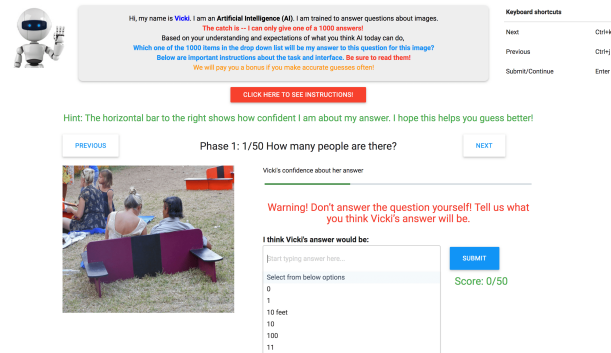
Hi, my name is Vicki. I am an Artificial Intelligence (AI). I am trained to answer questions about images.
The catch is -- I can only give one of a 1000 answers!
Based on your understanding and expectations of what you think AI today can do,
Which one of the 1000 items in the drop down list will be my answer to this question for this image?
Below are important instructions about the task and interface. Be sure to read them!
We will pay you a bonus if you make accurate guesses often!

Keyboard shortcuts

| | |
|---|---|
| Next | Ctrl+k |
| Previous | Ctrl+j |
| Submit/Continue | Enter |

CLICK HERE TO SEE INSTRUCTIONS!

Hint: The horizontal bar to the right shows how confident I am about my answer. I hope this helps you guess better!

PREVIOUS

Phase 1: 1/50 How many people are there?

NEXT

Vicki's confidence about her answer

Warning! Don't answer the question yourself! Tell us what you think Vicki's answer will be.

I think Vicki's answer would be:

Start typing answer here..

SUBMIT

Score: 0/50

Select from below options
0
1
10 feet
10
100
11